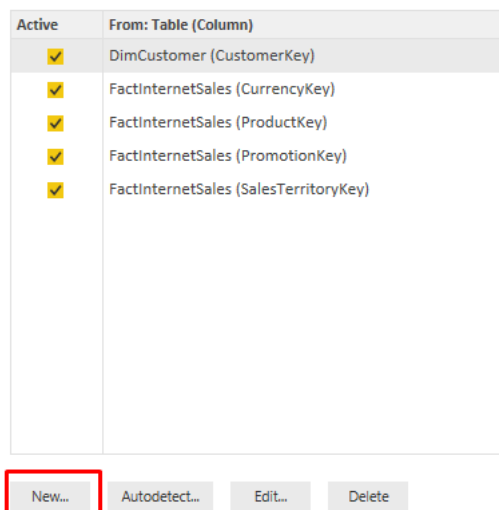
| Active | From: Table (Column) |
|---|---|
| ✓ | DimCustomer (CustomerKey) |
| ✓ | FactInternetSales (CurrencyKey) |
| ✓ | FactInternetSales (ProductKey) |
| ✓ | FactInternetSales (PromotionKey) |
| ✓ | FactInternetSales (SalesTerritoryKey) |

New... Autodetect... Edit... Delete